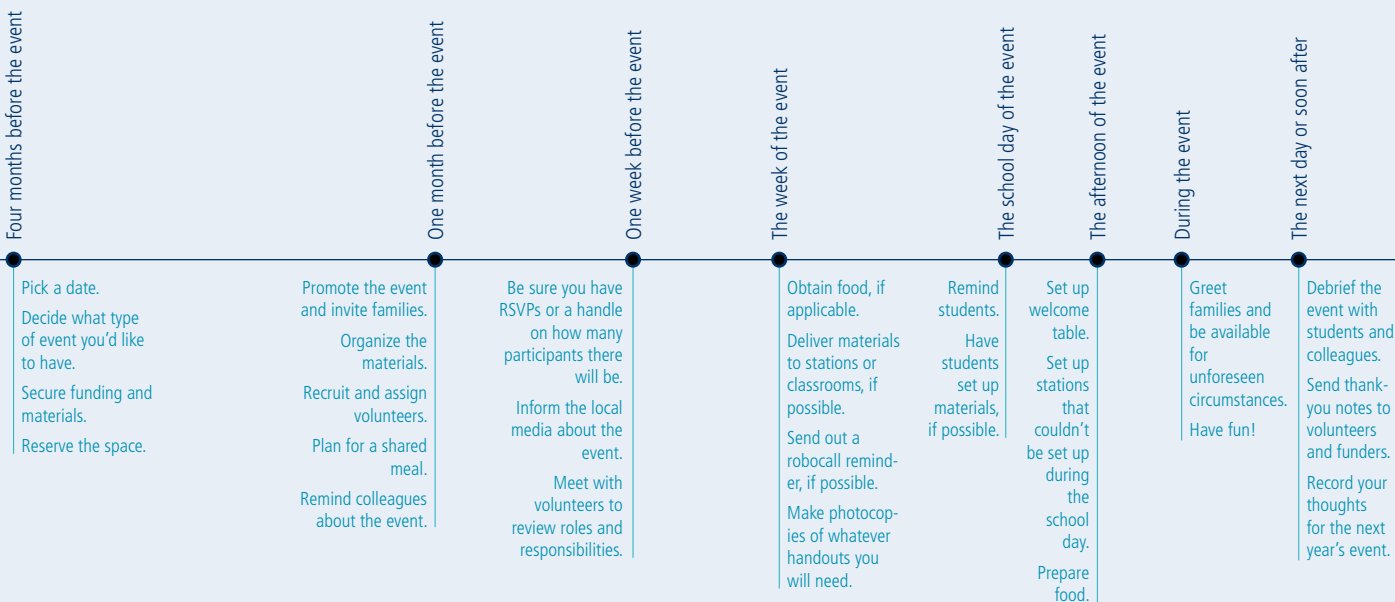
Four months before the event

Pick a date.

Decide what type of event you'd like to have.

Secure funding and materials.

Reserve the space.

One month before the event

Promote the event and invite families.

Organize the materials.

Recruit and assign volunteers.

Plan for a shared meal.

Remind colleagues about the event.

One week before the event

Be sure you have RSVPs or a handle on how many participants there will be.

Inform the local media about the event.

Meet with volunteers to review roles and responsibilities.

The week of the event

Obtain food, if applicable.

Deliver materials to stations or classrooms, if possible.

Send out a robocall reminder, if possible.

Make photocopies of whatever handouts you will need.

The school day of the event

Remind students.

Have students set up materials, if possible.

The afternoon of the event

Set up welcome table.

Set up stations that couldn't be set up during the school day.

Prepare food.

During the event

Greet families and be available for unforeseen circumstances.

Have fun!

The next day or soon after

Debrief the event with students and colleagues.

Send thank-you notes to volunteers and funders.

Record your thoughts for the next year's event.